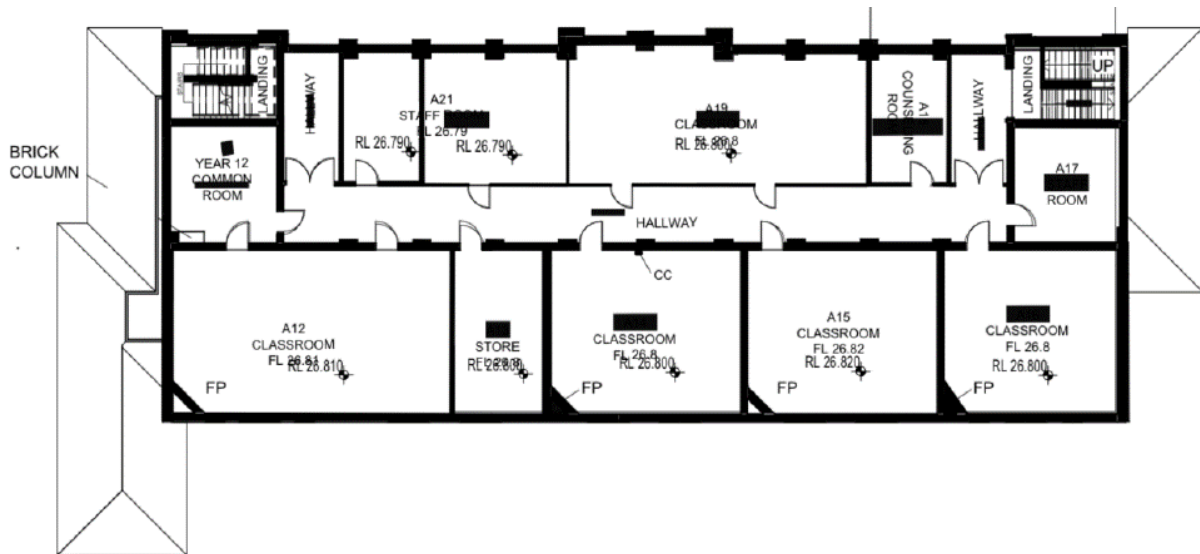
BRICK COLUMN

STAIRS

LANDING

HALLWAY

A21
STAFF ROOM
FL 26.79
RL 26.790
RL 26.790

A19
CLASSROOM
FL 26.8
RL 26.800

A1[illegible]
COUNSELING ROOM

HALLWAY

LANDING

UP

YEAR 12
COMMON
ROOM

A17
ROOM

HALLWAY

CC

A12
CLASSROOM
FL 26.81
RL 26.810

FP

STORE
FL 26.8
RL 26.800

CLASSROOM
FL 26.8
RL 26.800

FP

A15
CLASSROOM
FL 26.82
RL 26.820

FP

CLASSROOM
FL 26.8
RL 26.800

FP